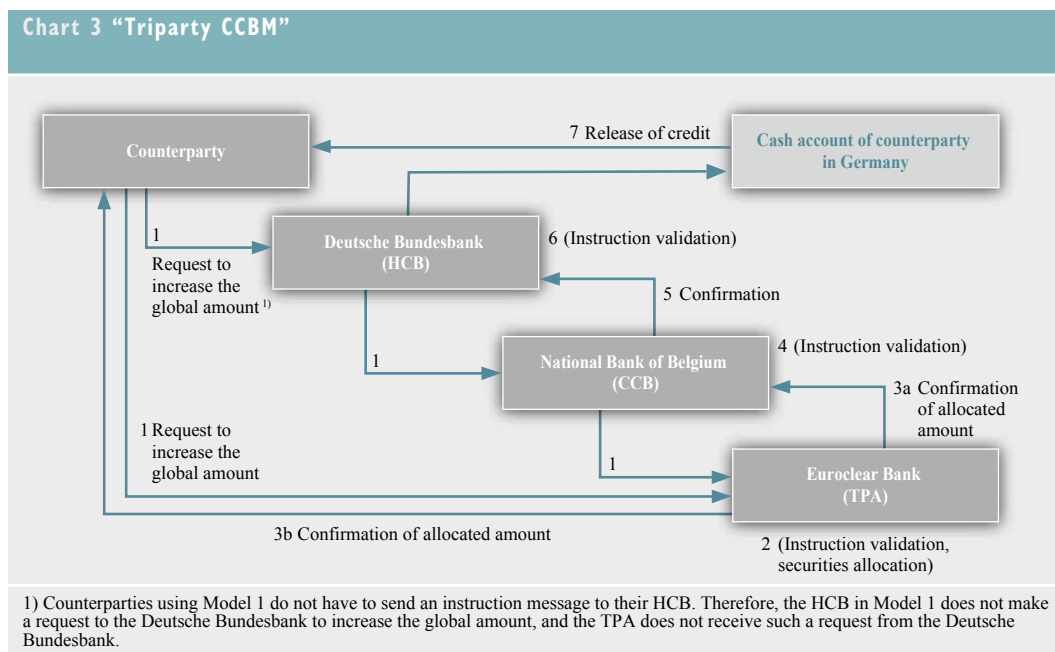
Chart 3 "Triparty CCBM"

Counterparty

7 Release of credit

Cash account of counterparty in Germany

1

Request to increase the global amount $^{1)}$

Deutsche Bundesbank (HCB)

6 (Instruction validation)

5 Confirmation

1

National Bank of Belgium (CCB)

4 (Instruction validation)

3a Confirmation of allocated amount

1 Request to increase the global amount

1

Euroclear Bank (TPA)

3b Confirmation of allocated amount

2 (Instruction validation, securities allocation)

1) Counterparties using Model 1 do not have to send an instruction message to their HCB. Therefore, the HCB in Model 1 does not make a request to the Deutsche Bundesbank to increase the global amount, and the TPA does not receive such a request from the Deutsche Bundesbank.